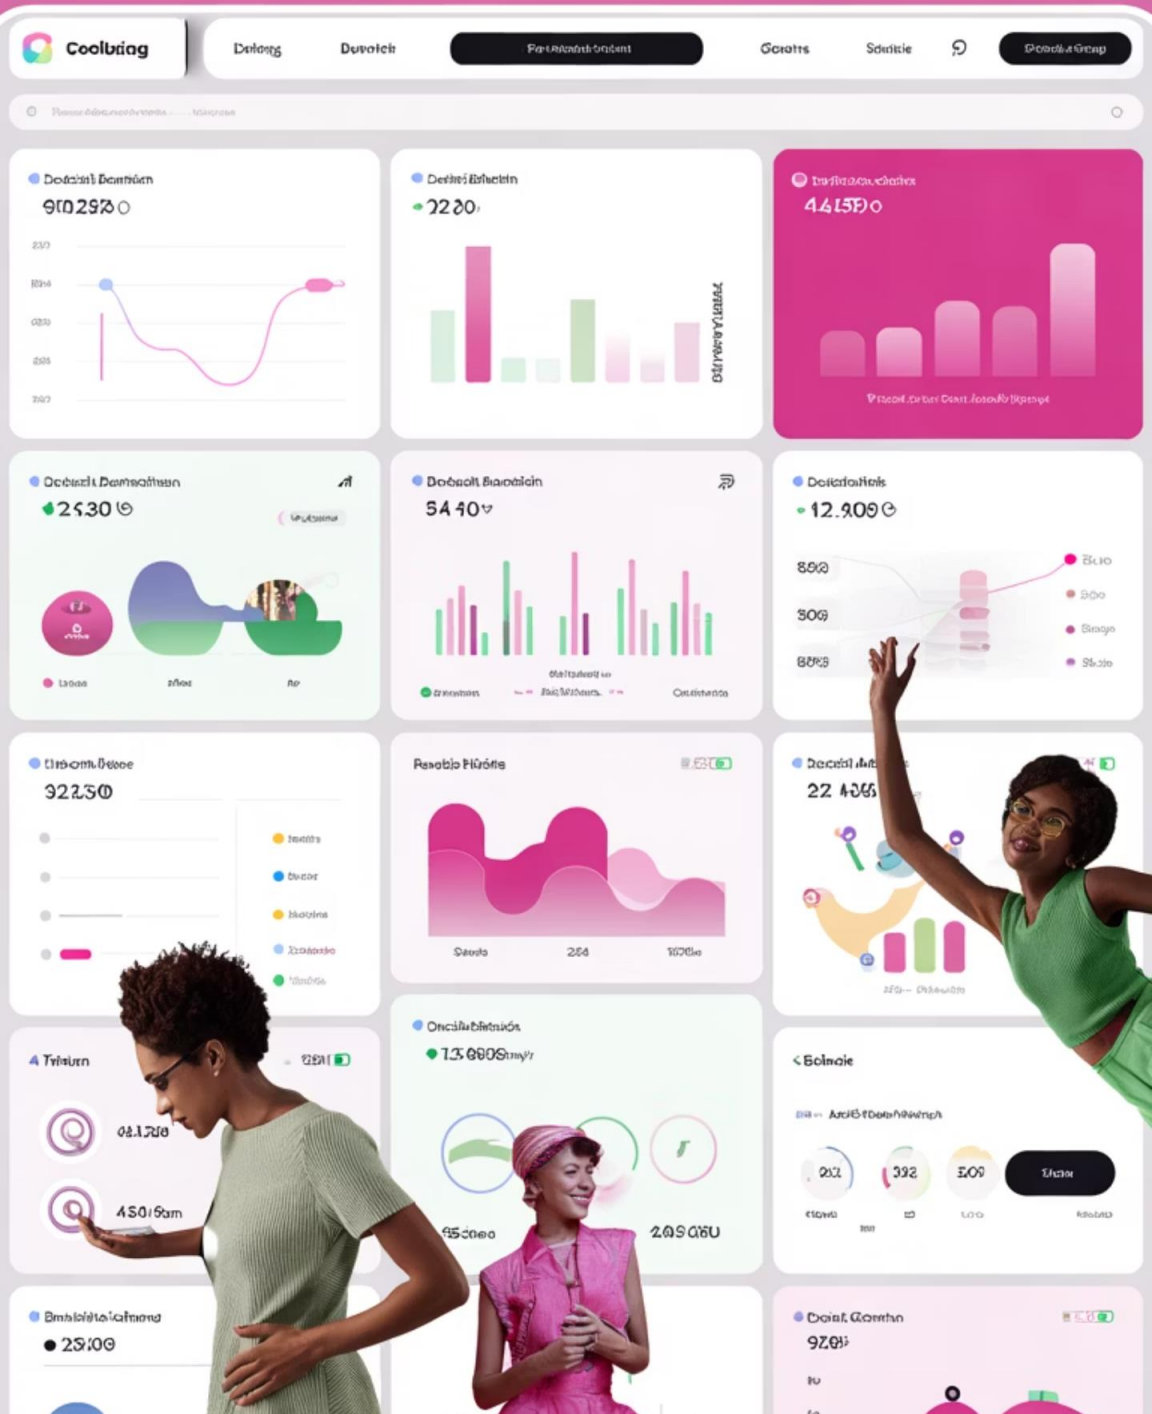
Coolbing

Dating

Duvalch

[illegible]

Gorotts

Sourie

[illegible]

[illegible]

Doctail Bantion

910 2930

Detiid Eihcin

7220

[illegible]

44 150

Doccii Domacihan

2530

Docouli Bacecin

54 40

Doticalionis

12.900

800

300

6060

Bao

Boo

Bago

Stoo

Urooml Bcce

32230

Rabatio Pilrihe

Socie

250

100

Decoil

22 406

Trium

04.130

450 Gam

Oncik Bhenios

13 000

45 0oo

203 06U

Bolinde

202

392

500

Bmistatolmong

25.00

Doint Gomtan

9203